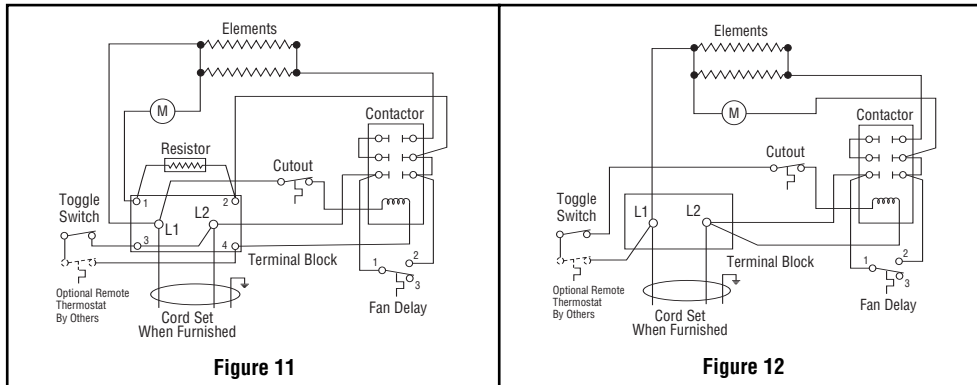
Elements

M

Contactor

Resistor

Cutout

1

2

Toggle Switch

L1

L2

3

4

Terminal Block

1

2

3

Optional Remote Thermostat By Others

Cord Set When Furnished

Fan Delay

**Figure 11**

Elements

M

Contactor

Cutout

Toggle Switch

L1

L2

Terminal Block

1

2

3

Optional Remote Thermostat By Others

Cord Set When Furnished

Fan Delay

**Figure 12**